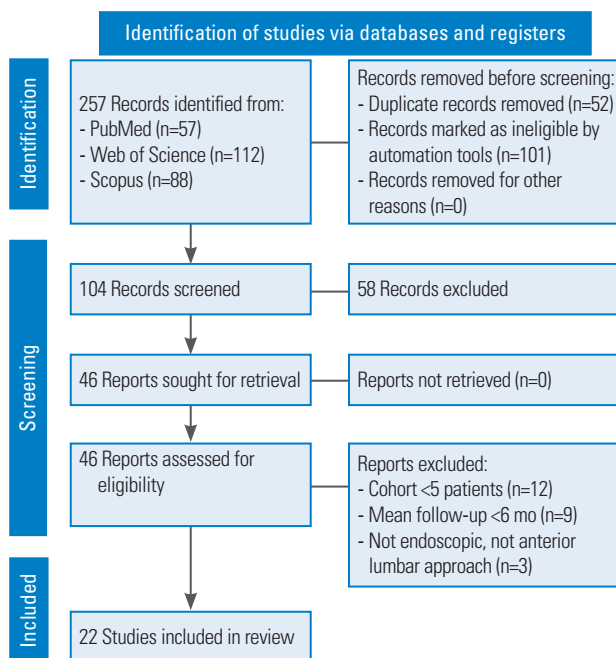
Identification of studies via databases and registers

Identification

257 Records identified from:
- PubMed (n=57)
- Web of Science (n=112)
- Scopus (n=88)

Records removed before screening:
- Duplicate records removed (n=52)
- Records marked as ineligible by automation tools (n=101)
- Records removed for other reasons (n=0)

Screening

104 Records screened

58 Records excluded

46 Reports sought for retrieval

Reports not retrieved (n=0)

46 Reports assessed for eligibility

Reports excluded:
- Cohort <5 patients (n=12)
- Mean follow-up <6 mo (n=9)
- Not endoscopic, not anterior lumbar approach (n=3)

Included

22 Studies included in review